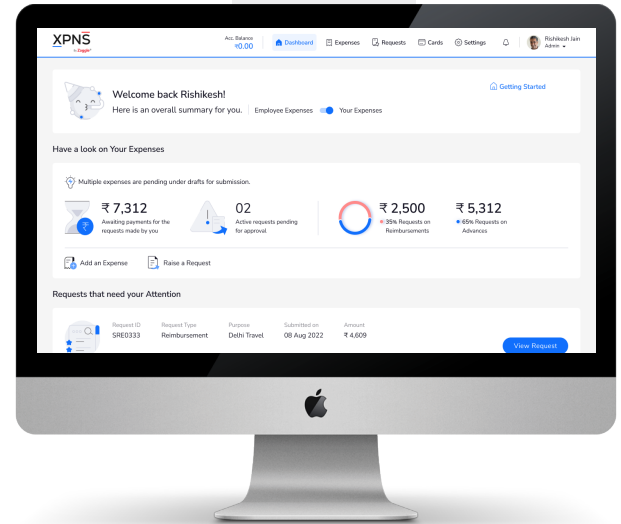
XPNS
by Zaggle

Acc. Balance
₹0.00

Dashboard
Expenses
Requests
Cards
Settings

Rishikesh Jain
Admin

Welcome back Rishikesh!
Here is an overall summary for you.
Employee Expenses
Your Expenses

Getting Started

Have a look on Your Expenses

Multiple expenses are pending under drafts for submission.

₹ 7,312
Awaiting payments for the requests made by you

02
Active requests pending for approval

₹ 2,500
35% Requests on Reimbursements

₹ 5,312
65% Requests on Advances

Add an Expense
Raise a Request

Requests that need your Attention

| Request ID | Request Type | Purpose | Submitted on | Amount |
|---|---|---|---|---|
| SRE0333 | Reimbursement | Delhi Travel | 08 Aug 2022 | ₹ 4,609 |

View Request